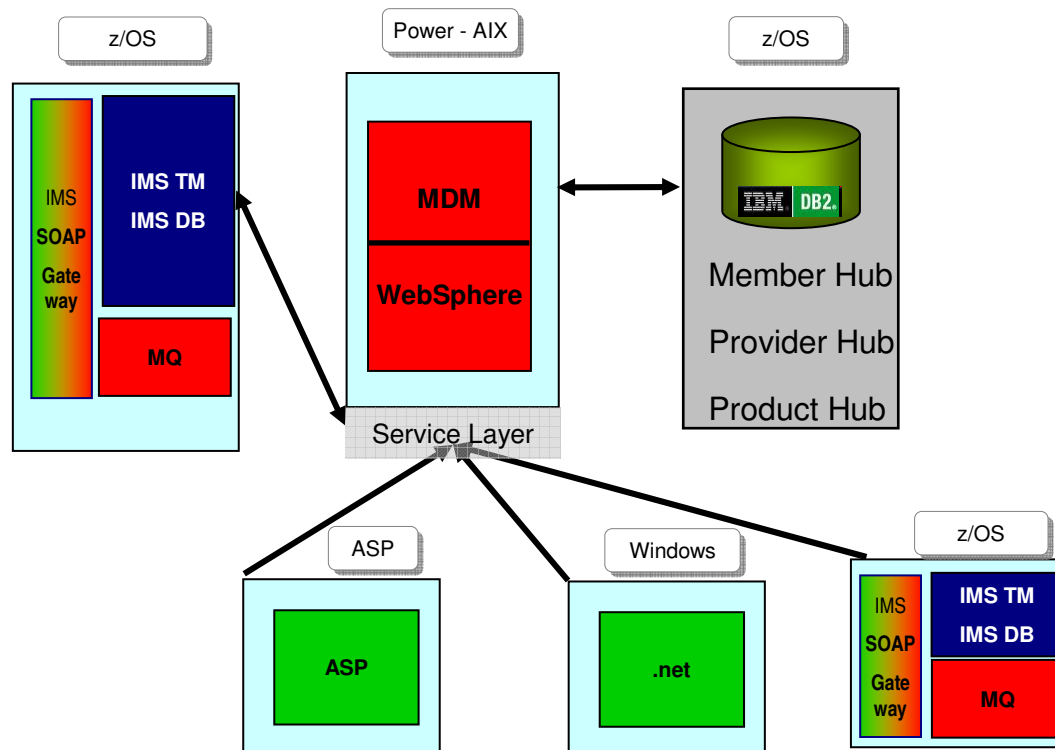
z/OS

IMS
SOAP
Gate
way

IMS TM
IMS DB

MQ

Power - AIX

MDM

WebSphere

Service Layer

z/OS

IBM DB2

Member Hub

Provider Hub

Product Hub

ASP

ASP

Windows

.net

z/OS

IMS
SOAP
Gate
way

IMS TM
IMS DB

MQ